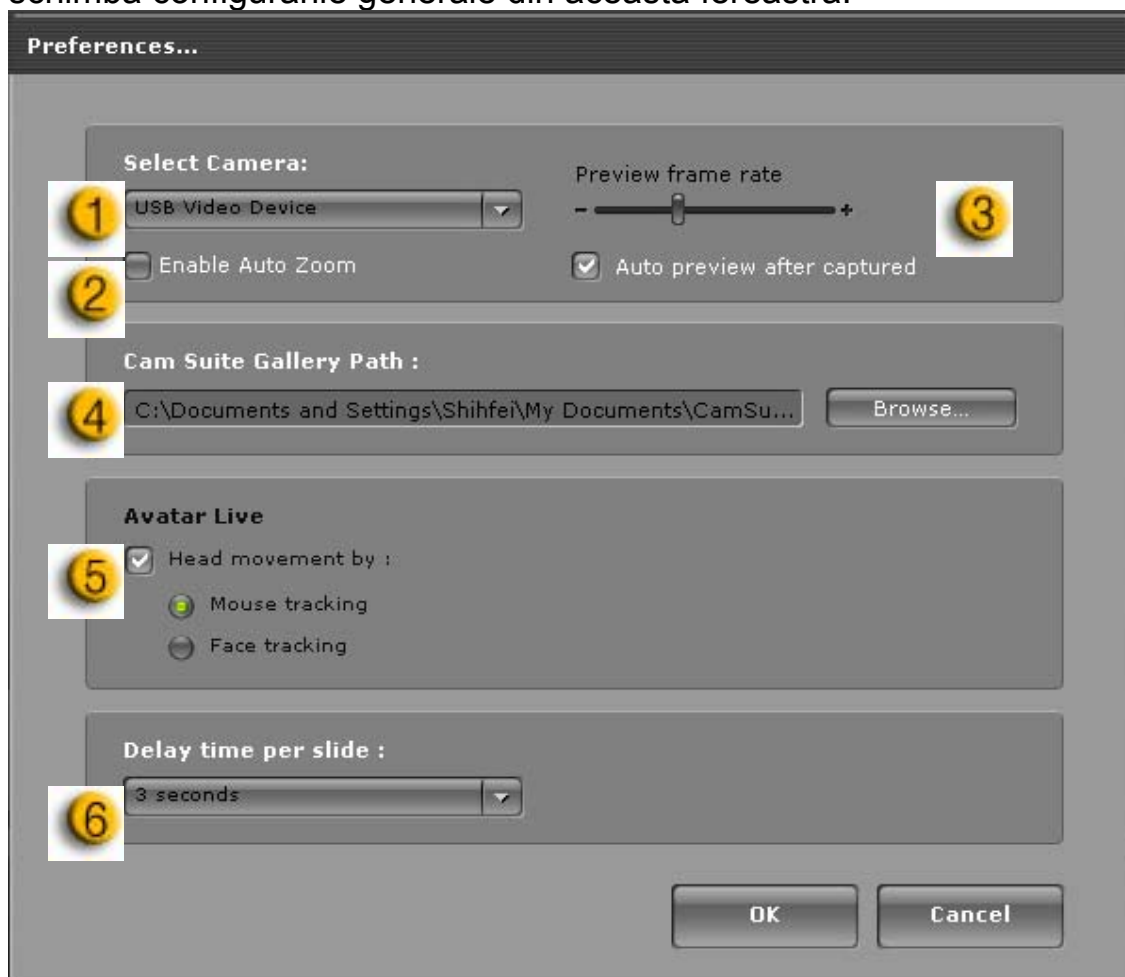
schimba configurarile generale din aceasta fereastra.

Preferences...

Select Camera:

1 USB Video Device

2 Enable Auto Zoom

Preview frame rate

- +

3

Auto preview after captured

Cam Suite Gallery Path :

4 C:\Documents and Settings\Shihfei\My Documents\CamSu...

Browse...

Avatar Live

5 Head movement by :

Mouse tracking

Face tracking

Delay time per slide :

6 3 seconds

OK

Cancel